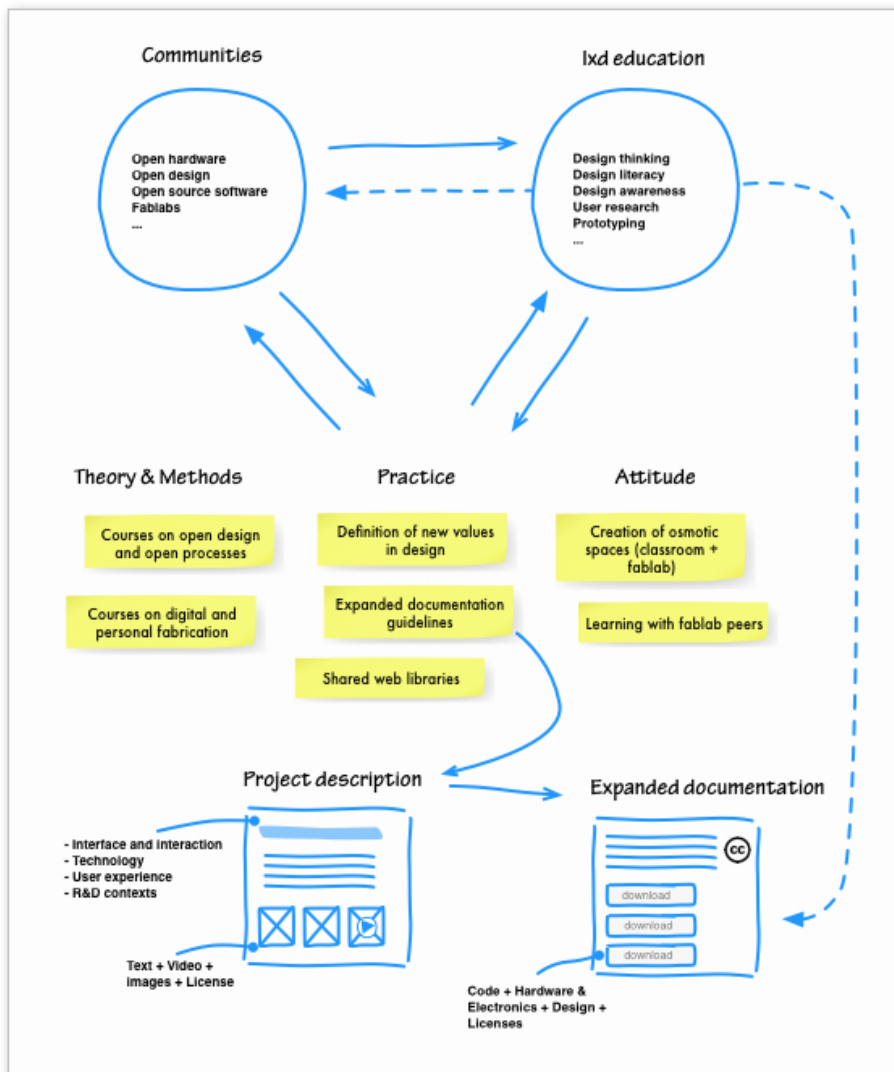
Communities

Open hardware
Open design
Open source software
Fablabs
...

Ixd education

Design thinking
Design literacy
Design awareness
User research
Prototyping
...

Theory & Methods

Courses on open design and open processes

Courses on digital and personal fabrication

Practice

Definition of new values in design

Expanded documentation guidelines

Shared web libraries

Attitude

Creation of osmotic spaces (classroom + fablab)

Learning with fablab peers

Project description

- Interface and interaction
- Technology
- User experience
- R&D contexts

Text + Video + images + License

Expanded documentation

cc

download
download
download

Code + Hardware & Electronics + Design + Licenses